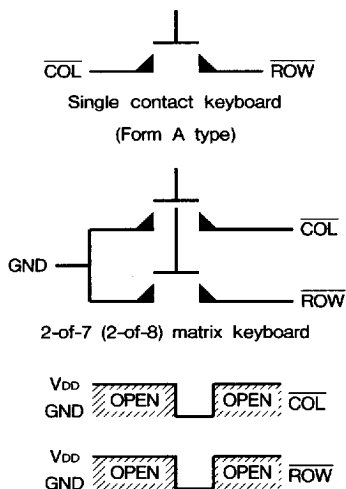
$\overline{COL}$ $\overline{ROW}$

Single contact keyboard

(Form A type)

GND $\overline{COL}$

$\overline{ROW}$

2-of-7 (2-of-8) matrix keyboard

$V_{DD}$ OPEN OPEN $\overline{COL}$
GND

$V_{DD}$ OPEN OPEN $\overline{ROW}$
GND